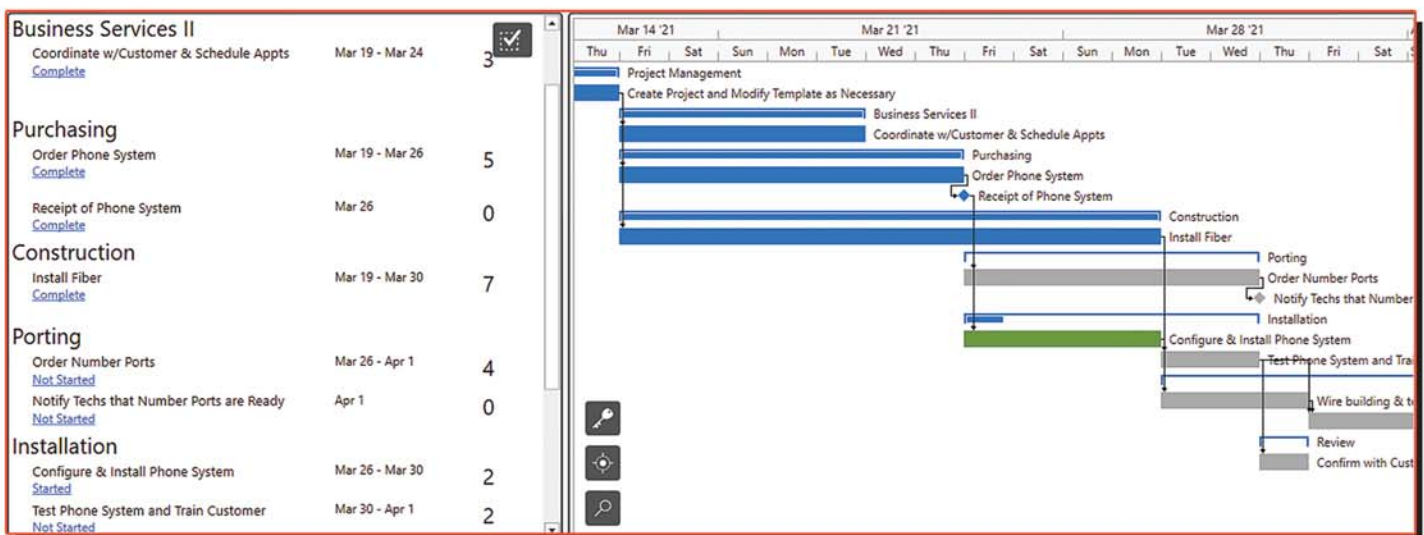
Business Services II

Coordinate w/Customer & Schedule Appts
Complete
Mar 19 - Mar 24
3

Purchasing

Order Phone System
Complete
Mar 19 - Mar 26
5

Receipt of Phone System
Complete
Mar 26
0

Construction

Install Fiber
Complete
Mar 19 - Mar 30
7

Porting

Order Number Ports
Not Started
Mar 26 - Apr 1
4

Notify Techs that Number Ports are Ready
Not Started
Apr 1
0

Installation

Configure & Install Phone System
Started
Mar 26 - Mar 30
2

Test Phone System and Train Customer
Not Started
Mar 30 - Apr 1
2

Mar 14 '21 | Mar 21 '21 | Mar 28 '21

Thu | Fri | Sat | Sun | Mon | Tue | Wed | Thu | Fri | Sat | Sun | Mon | Tue | Wed | Thu | Fri | Sat

Project Management
Create Project and Modify Template as Necessary
Business Services II
Coordinate w/Customer & Schedule Appts
Purchasing
Order Phone System
Receipt of Phone System
Construction
Install Fiber
Porting
Order Number Ports
Notify Techs that Number
Installation
Configure & Install Phone System
Test Phone System and Tra
Wire building & t
Review
Confirm with Cust